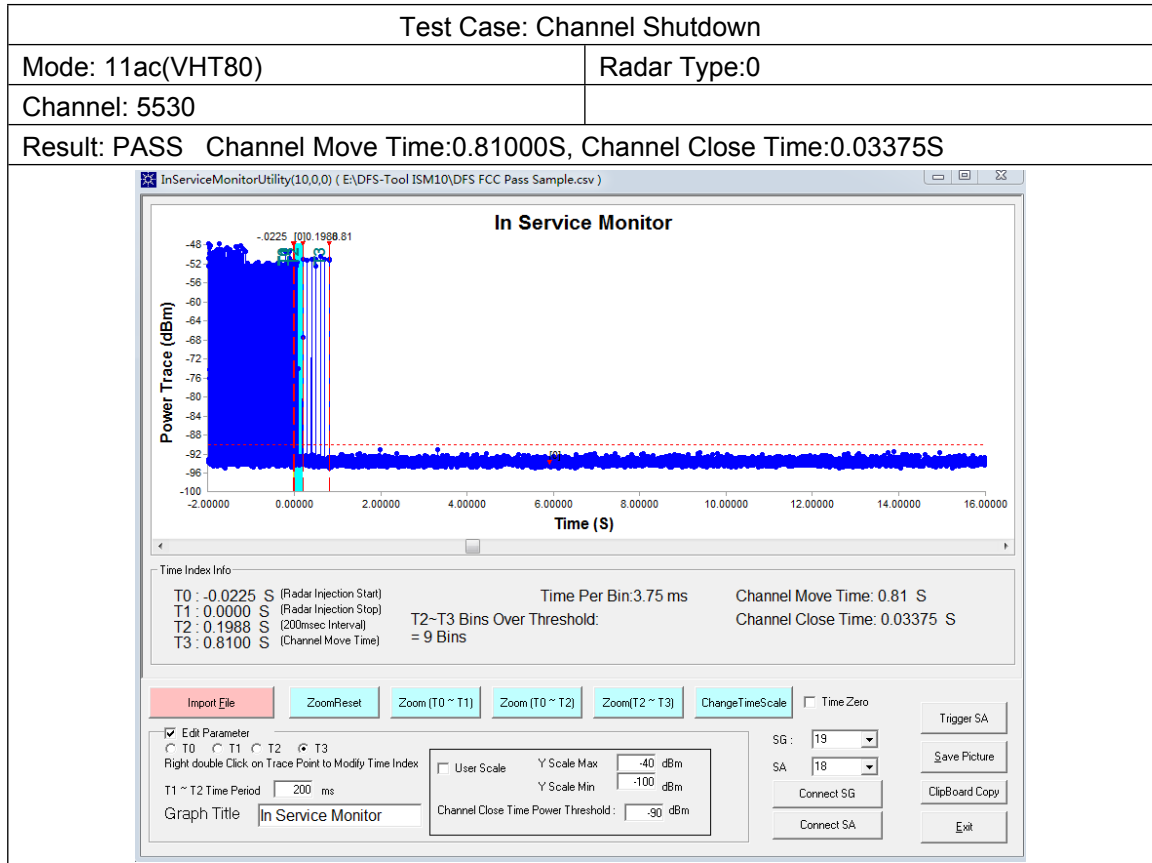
| Test Case: Channel Shutdown | |
|---|---|
| Mode: 11ac(VHT80) | Radar Type:0 |
| Channel: 5530 | |
| Result: PASS Channel Move Time:0.81000S, Channel Close Time:0.03375S | |

InServiceMonitorUtility(10,0,0) ( E:\DFS-Tool ISM10\DFS FCC Pass Sample.csv )

In Service Monitor

-.0225 [0]0.1988 .81

Power Trace (dBm)

-48
-52
-56
-60
-64
-68
-72
-76
-80
-84
-88
-92
-96
-100

-2.00000 0.00000 2.00000 4.00000 6.00000 8.00000 10.00000 12.00000 14.00000 16.00000

Time (S)

Time Index Info

T0 : -0.0225 S (Radar Injection Start)
T1 : 0.0000 S (Radar Injection Stop)
T2 : 0.1988 S (200msec Interval)
T3 : 0.8100 S (Channel Move Time)

Time Per Bin:3.75 ms

T2~T3 Bins Over Threshold:
= 9 Bins

Channel Move Time: 0.81 S
Channel Close Time: 0.03375 S

Import File | ZoomReset | Zoom (T0 ~ T1) | Zoom (T0 ~ T2) | Zoom(T2 ~ T3) | ChangeTimeScale | Time Zero

Trigger SA

Edit Parameter
T0 T1 T2 T3
Right double Click on Trace Point to Modify Time Index

T1 ~ T2 Time Period 200 ms

Graph Title In Service Monitor

User Scale
Y Scale Max -40 dBm
Y Scale Min -100 dBm
Channel Close Time Power Threshold : -90 dBm

SG : 19
SA 18

Connect SG
Connect SA

Save Picture
ClipBoard Copy
Exit